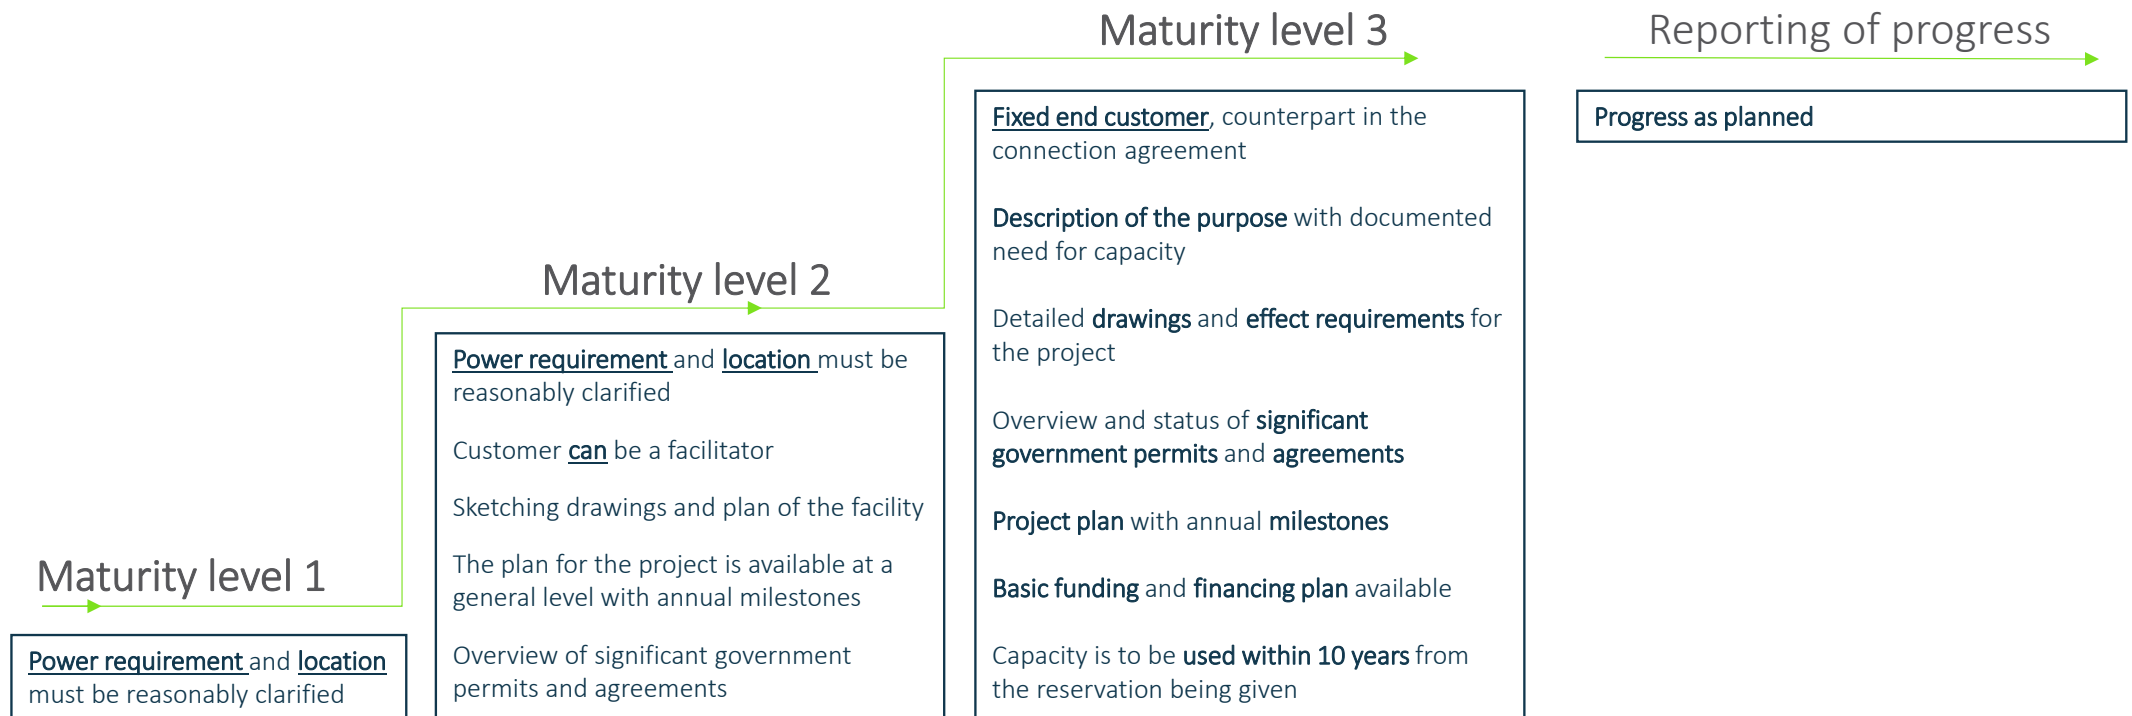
Maturity level 3

Reporting of progress

Fixed end customer, counterpart in the connection agreement

Description of the purpose with documented need for capacity

Detailed drawings and effect requirements for the project

Overview and status of significant government permits and agreements

Project plan with annual milestones

Basic funding and financing plan available

Capacity is to be used within 10 years from the reservation being given

Progress as planned

Maturity level 2

Power requirement and location must be reasonably clarified

Customer can be a facilitator

Sketching drawings and plan of the facility

The plan for the project is available at a general level with annual milestones

Overview of significant government permits and agreements

Maturity level 1

Power requirement and location must be reasonably clarified